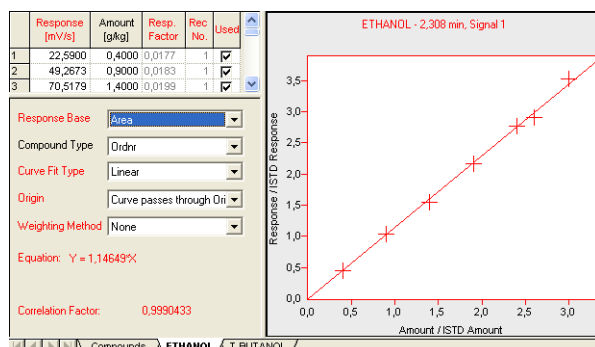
| | Response [mV/s] | Amount [g/kg] | Resp. Factor | Rec No. | Used |
|---|---|---|---|---|---|
| 1 | 22,5900 | 0,4000 | 0,0177 | 1 | ☑ |
| 2 | 49,2673 | 0,9000 | 0,0183 | 1 | ☑ |
| 3 | 70,5179 | 1,4000 | 0,0199 | 1 | ☑ |

Response Base: Area
Compound Type: Ordnr
Curve Fit Type: Linear
Origin: Curve passes through Ori
Weighting Method: None

Equation: Y = 1,14649*X

Correlation Factor: 0,9990433

Compounds | ETHANOL | T-BUTANOL

ETHANOL - 2,308 min, Signal 1

Response / ISTD Response

3,5
3,0
2,5
2,0
1,5
1,0
0,5
0,0

0,0 0,5 1,0 1,5 2,0 2,5 3,0

Amount / ISTD Amount